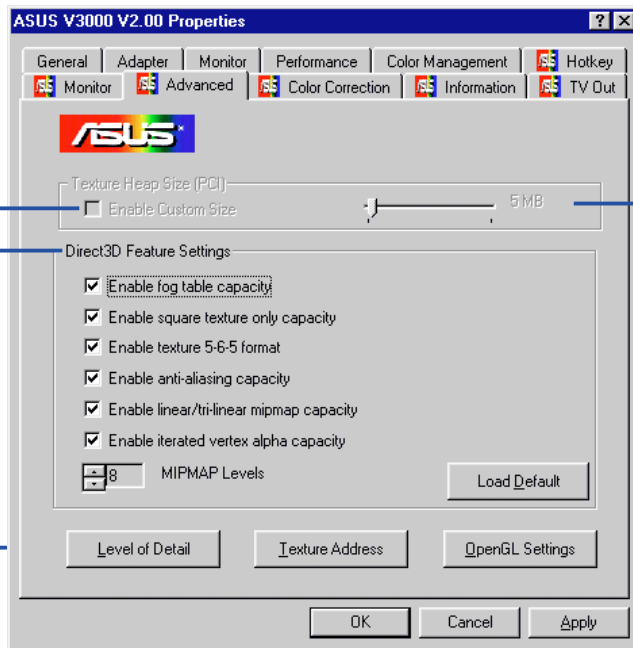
ASUS V3000 V2.00 Properties

? X

General | Adapter | Monitor | Performance | Color Management | Hotkey

Monitor | Advanced | Color Correction | Information | TV Out

ASUS

Texture Heap Size (PCI)

Enable Custom Size

5 MB

Direct3D Feature Settings

Enable fog table capacity

Enable square texture only capacity

Enable texture 5-6-5 format

Enable anti-aliasing capacity

Enable linear/tri-linear mipmap capacity

Enable iterated vertex alpha capacity

8 MIPMAP Levels

Load Default

Level of Detail

Texture Address

OpenGL Settings

OK

Cancel

Apply